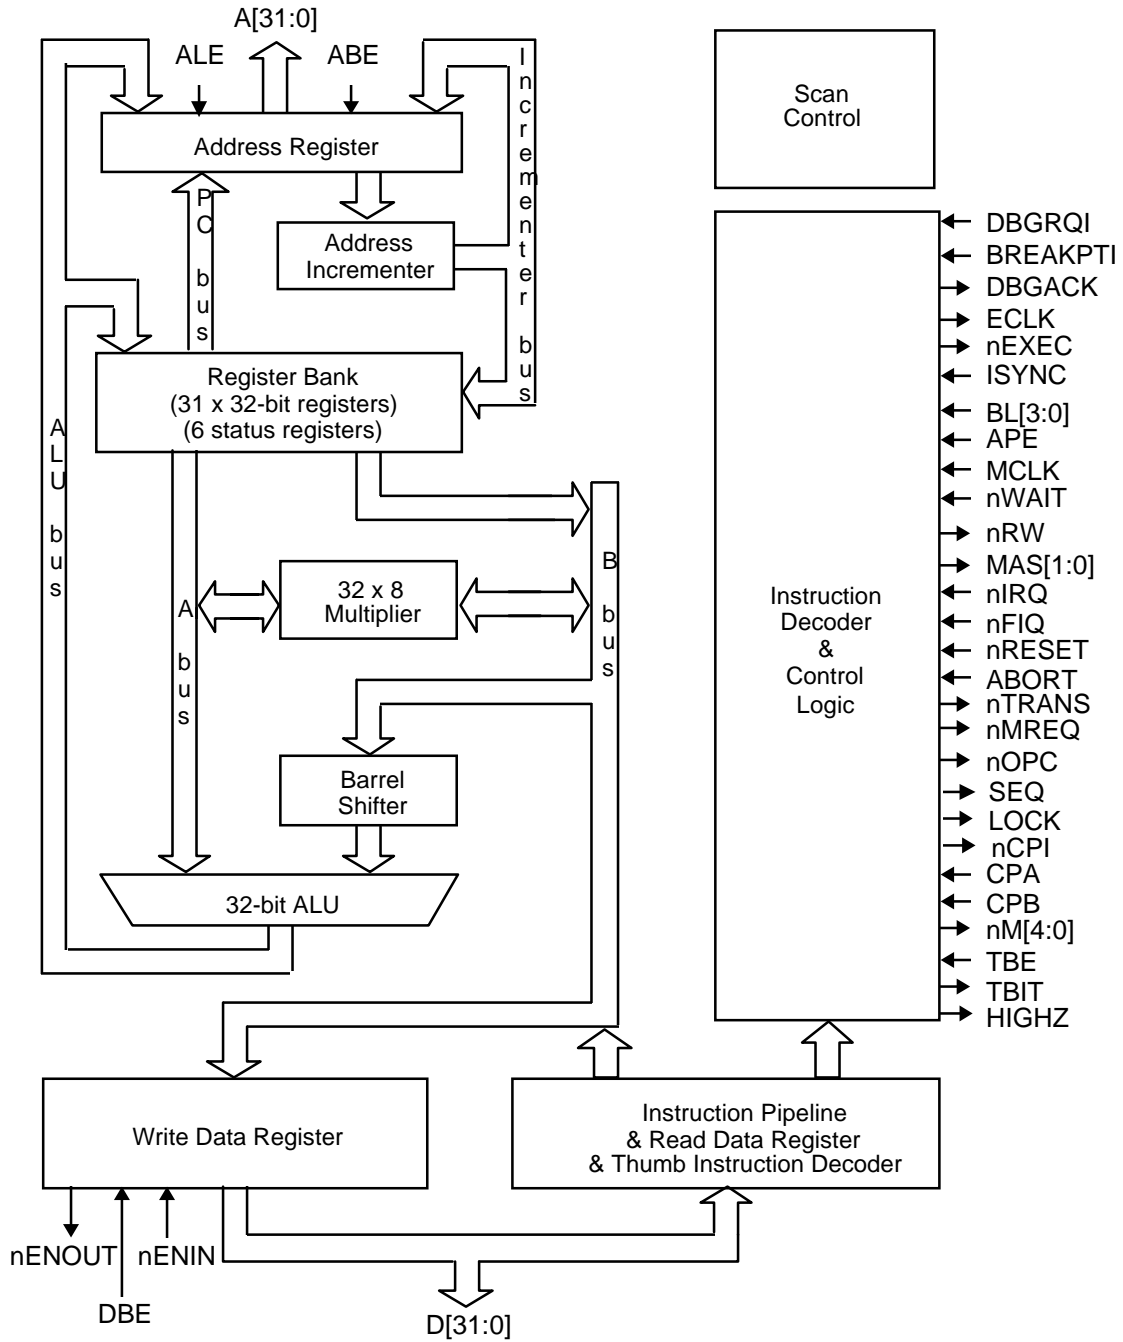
A[31:0]

ALE

ABE

Address Register

Incrementer bus

PC bus

Address Incrementer

Register Bank
(31 x 32-bit registers)
(6 status registers)

ALU bus

A bus

32 x 8 Multiplier

B bus

Barrel Shifter

32-bit ALU

Scan Control

DBGRQI
BREAKPTI
DBGACK
ECLK
nEXEC
ISYNC
BL[3:0]
APE
MCLK
nWAIT
nRW
MAS[1:0]
nIRQ
nFIQ
nRESET
ABORT
nTRANS
nMREQ
nOPC
SEQ
LOCK
nCPI
CPA
CPB
nM[4:0]
TBE
TBIT
HIGHZ

Instruction Decoder & Control Logic

Write Data Register

Instruction Pipeline
& Read Data Register
& Thumb Instruction Decoder

nENOUT
nENIN
DBE
D[31:0]